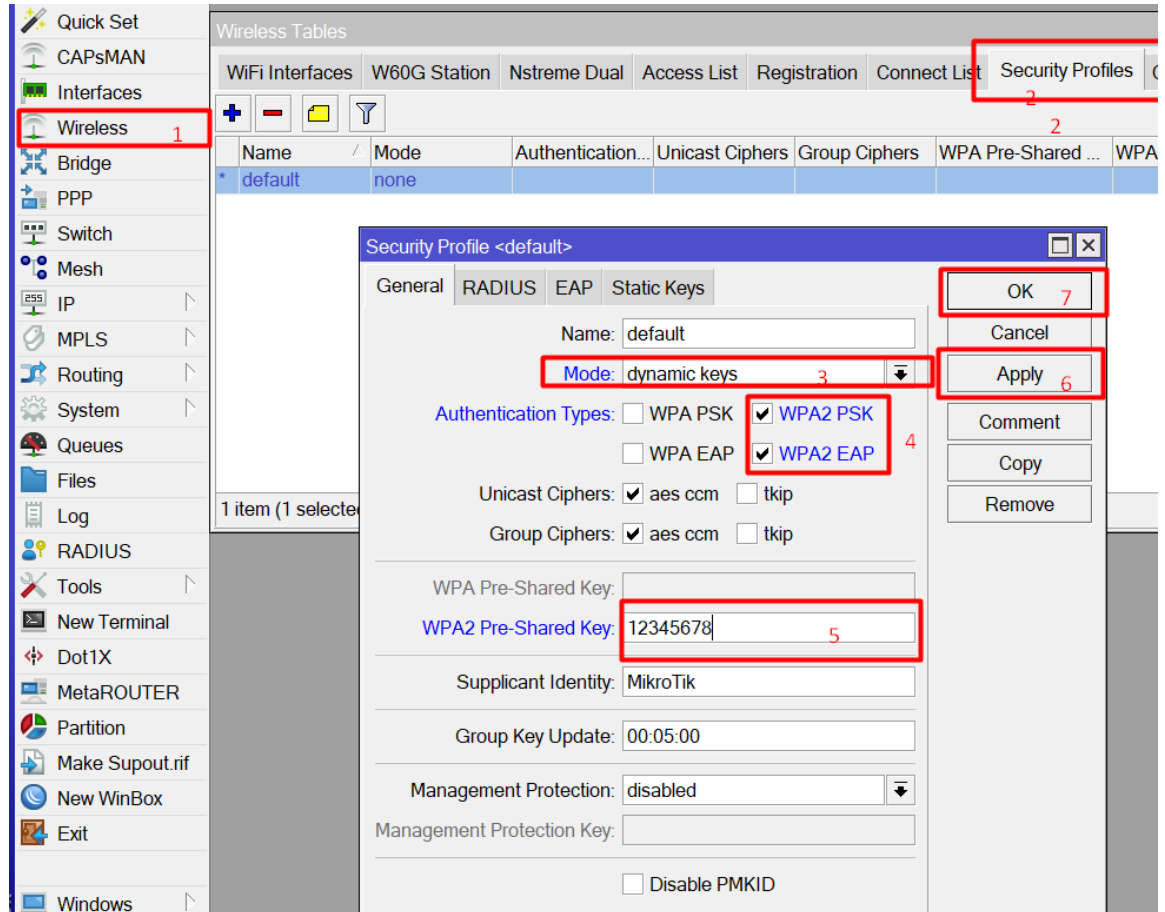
Quick Set
CAPsMAN
Interfaces
Wireless 1
Bridge
PPP
Switch
Mesh
IP
MPLS
Routing
System
Queues
Files
Log
RADIUS
Tools
New Terminal
Dot1X
MetaROUTER
Partition
Make Supout.rif
New WinBox
Exit
Windows

Wireless Tables

WiFi Interfaces | W60G Station | Nstreme Dual | Access List | Registration | Connect List | Security Profiles 2

2

| Name | Mode | Authentication... | Unicast Ciphers | Group Ciphers | WPA Pre-Shared ... | WPA |
|---|---|---|---|---|---|---|
| * default | none | | | | | |

1 item (1 selecte

Security Profile <default>

General | RADIUS | EAP | Static Keys

Name: default
Mode: dynamic keys 3
Authentication Types: WPA PSK WPA2 PSK
WPA EAP WPA2 EAP 4
Unicast Ciphers: aes ccm tkip
Group Ciphers: aes ccm tkip
WPA Pre-Shared Key:
WPA2 Pre-Shared Key: 12345678 5
Supplicant Identity: MikroTik
Group Key Update: 00:05:00
Management Protection: disabled
Management Protection Key:
Disable PMKID

OK 7
Cancel
Apply 6
Comment
Copy
Remove